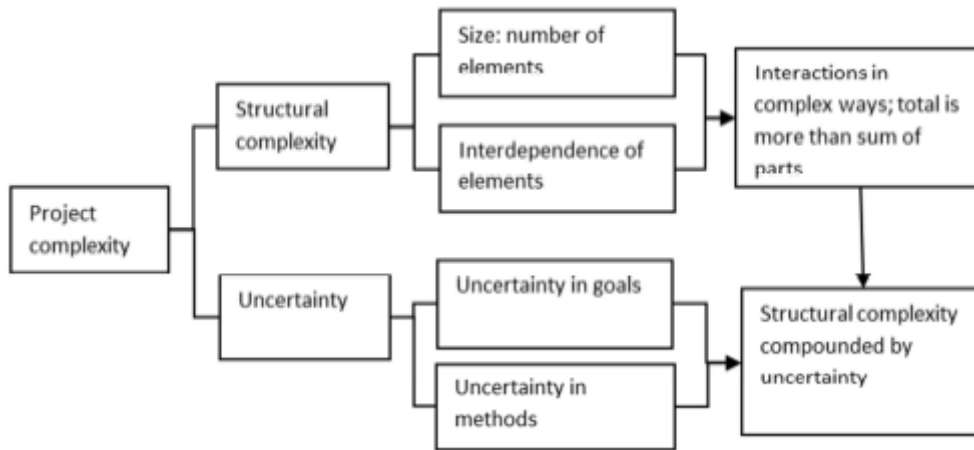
Project complexity

Structural complexity

Size: number of elements

Interdependence of elements

Interactions in complex ways; total is more than sum of parts

Uncertainty

Uncertainty in goals

Uncertainty in methods

Structural complexity compounded by uncertainty